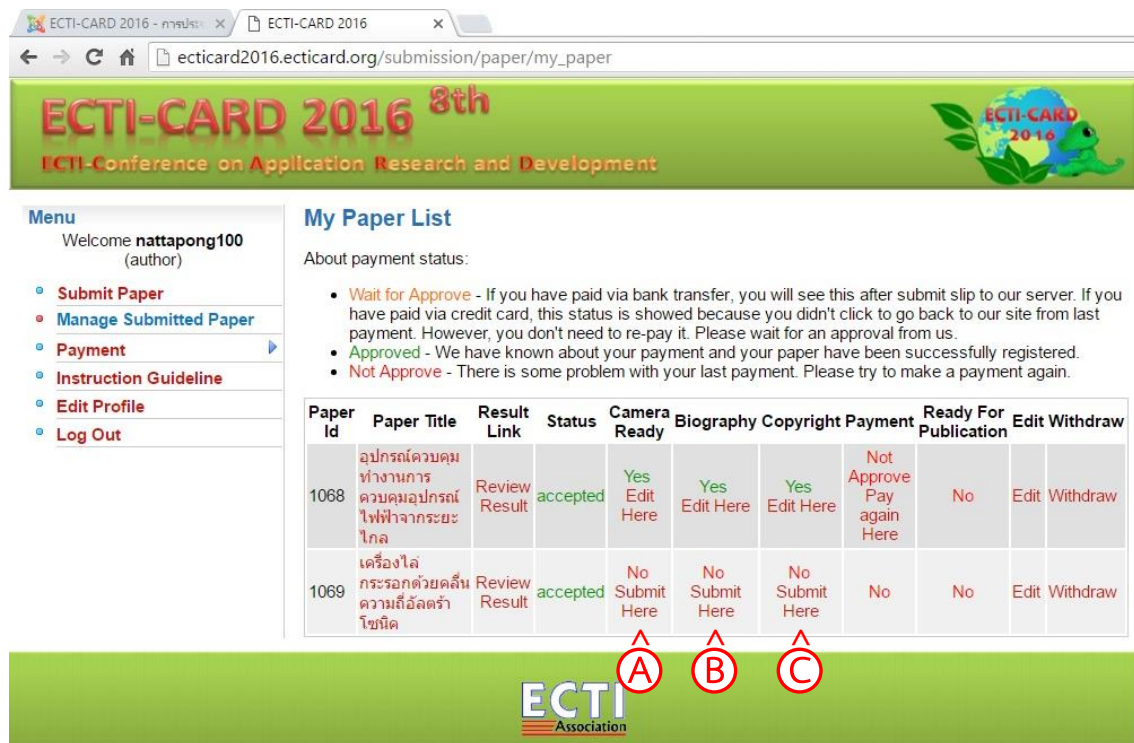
ECTI-CARD 2016 - การประ ×
ECTI-CARD 2016 ×

ecticard2016.ecticard.org/submission/paper/my_paper

ECTI-CARD 2016 8th
ECTI-Conference on Application Research and Development

ECTI-CARD 2016

Menu
Welcome nattapong100 (author)

Submit Paper
Manage Submitted Paper
Payment
Instruction Guideline
Edit Profile
Log Out

My Paper List

About payment status:

- Wait for Approve - If you have paid via bank transfer, you will see this after submit slip to our server. If you have paid via credit card, this status is showed because you didn't click to go back to our site from last payment. However, you don't need to re-pay it. Please wait for an approval from us.
- Approved - We have known about your payment and your paper have been successfully registered.
- Not Approve - There is some problem with your last payment. Please try to make a payment again.

| Paper Id | Paper Title | Result Link | Status | Camera Ready | Biography | Copyright | Payment | Ready For Publication | Edit | Withdraw |
|---|---|---|---|---|---|---|---|---|---|---|
| 1068 | อุปกรณ์ควบคุมทำงานการควบคุมอุปกรณ์ไฟฟ้าจากระยะไกล | Review Result | accepted | Yes Edit Here | Yes Edit Here | Yes Edit Here | Not Approve Pay again Here | No | Edit | Withdraw |
| 1069 | เครื่องไล่กระรอกด้วยคลื่นความถี่อัลตร้าโซนิค | Review Result | accepted | No Submit Here | No Submit Here | No Submit Here | No | No | Edit | Withdraw |

A
B
C

ECTI Association